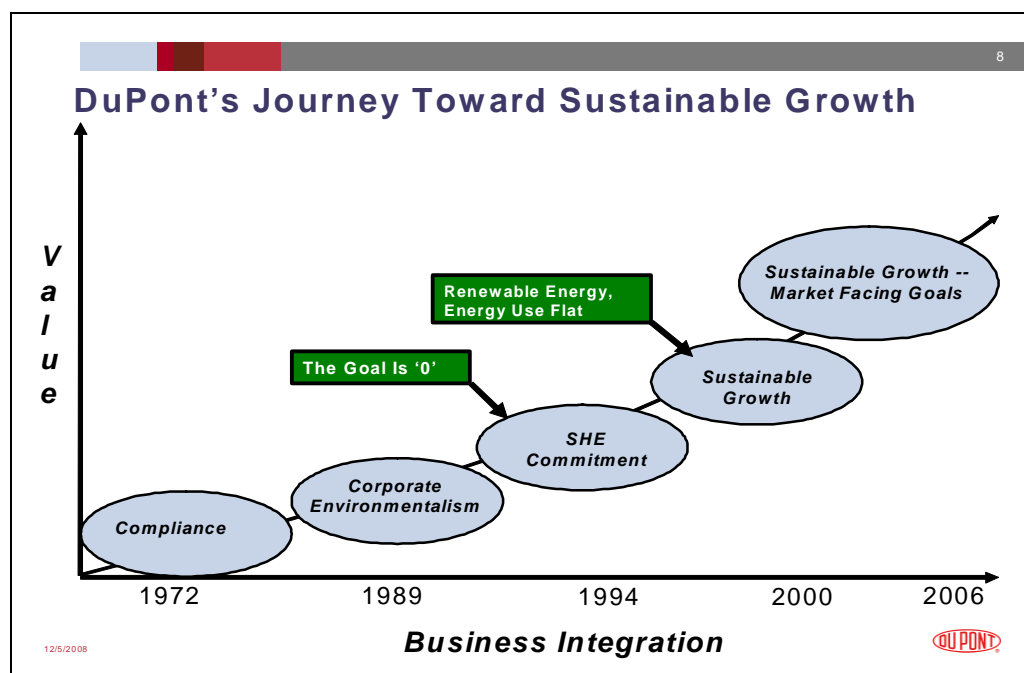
8

DuPont's Journey Toward Sustainable Growth

Value

Renewable Energy, Energy Use Flat

The Goal Is '0'

Sustainable Growth -- Market Facing Goals

Sustainable Growth

SHE Commitment

Corporate Environmentalism

Compliance

1972

1989

1994

2000

2006

Business Integration

12/5/2008

DUPONT